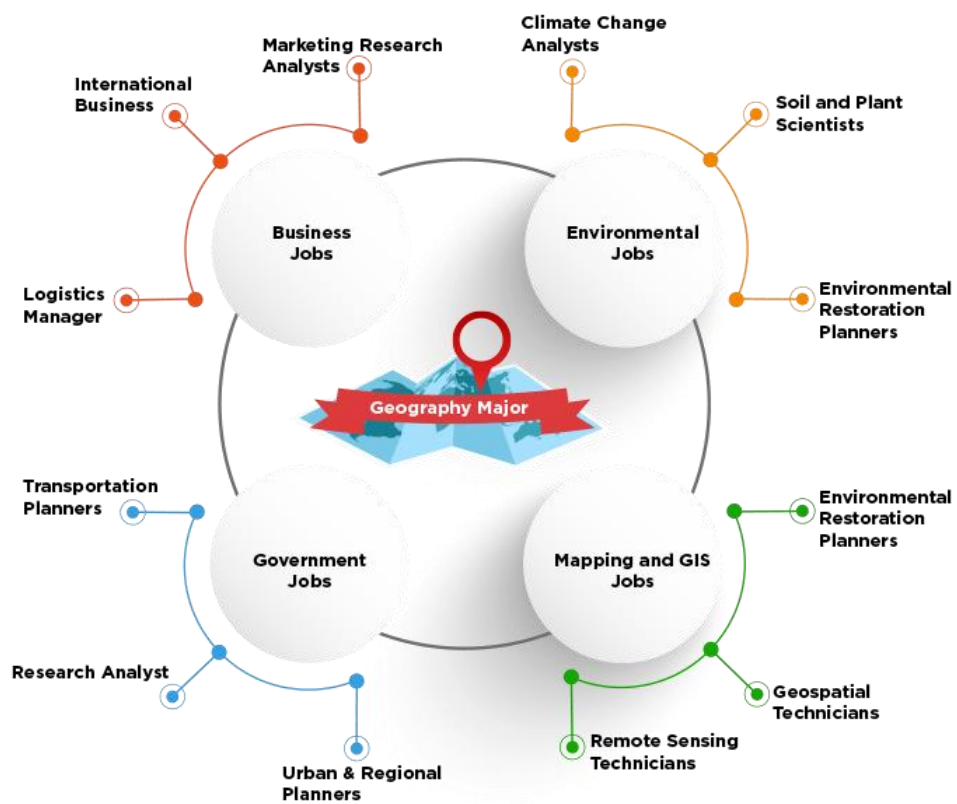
Marketing Research Analysts

International Business

Climate Change Analysts

Soil and Plant Scientists

Business Jobs

Environmental Jobs

Logistics Manager

Environmental Restoration Planners

Geography Major

Transportation Planners

Government Jobs

Mapping and GIS Jobs

Environmental Restoration Planners

Research Analyst

Geospatial Technicians

Remote Sensing Technicians

Urban & Regional Planners